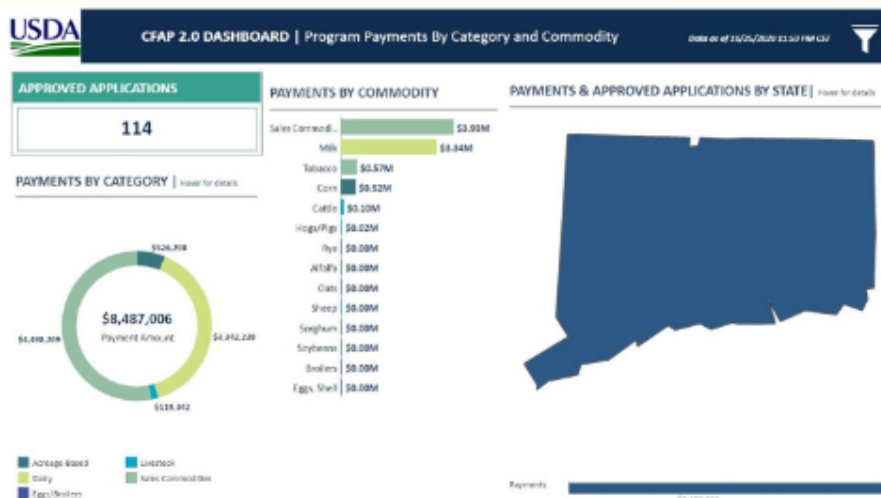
USDA

CFAP 2.0 DASHBOARD | Program Payments By Category and Commodity

Data as of 10/25/2020 11:50 PM CST

APPROVED APPLICATIONS

114

PAYMENTS BY CATEGORY | Hover for details

$526,308

$8,487,006
Payment Amount

$4,498,309

$3,342,220

$119,842

Acreage Based
Dairy
Eggs/Broilers
Livestock
Sales Commodities

PAYMENTS BY COMMODITY

| | |
|---|---|
| Sales Commodi... | $3.93M |
| Milk | $3.34M |
| Tobacco | $0.57M |
| Corn | $0.52M |
| Cattle | $0.10M |
| Hogs/Pigs | $0.02M |
| Rye | $0.00M |
| Alfalfa | $0.00M |
| Oats | $0.00M |
| Sheep | $0.00M |
| Sorghum | $0.00M |
| Soybeans | $0.00M |
| Broilers | $0.00M |
| Eggs, Shell | $0.00M |

PAYMENTS & APPROVED APPLICATIONS BY STATE | Hover for details

Payments

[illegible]